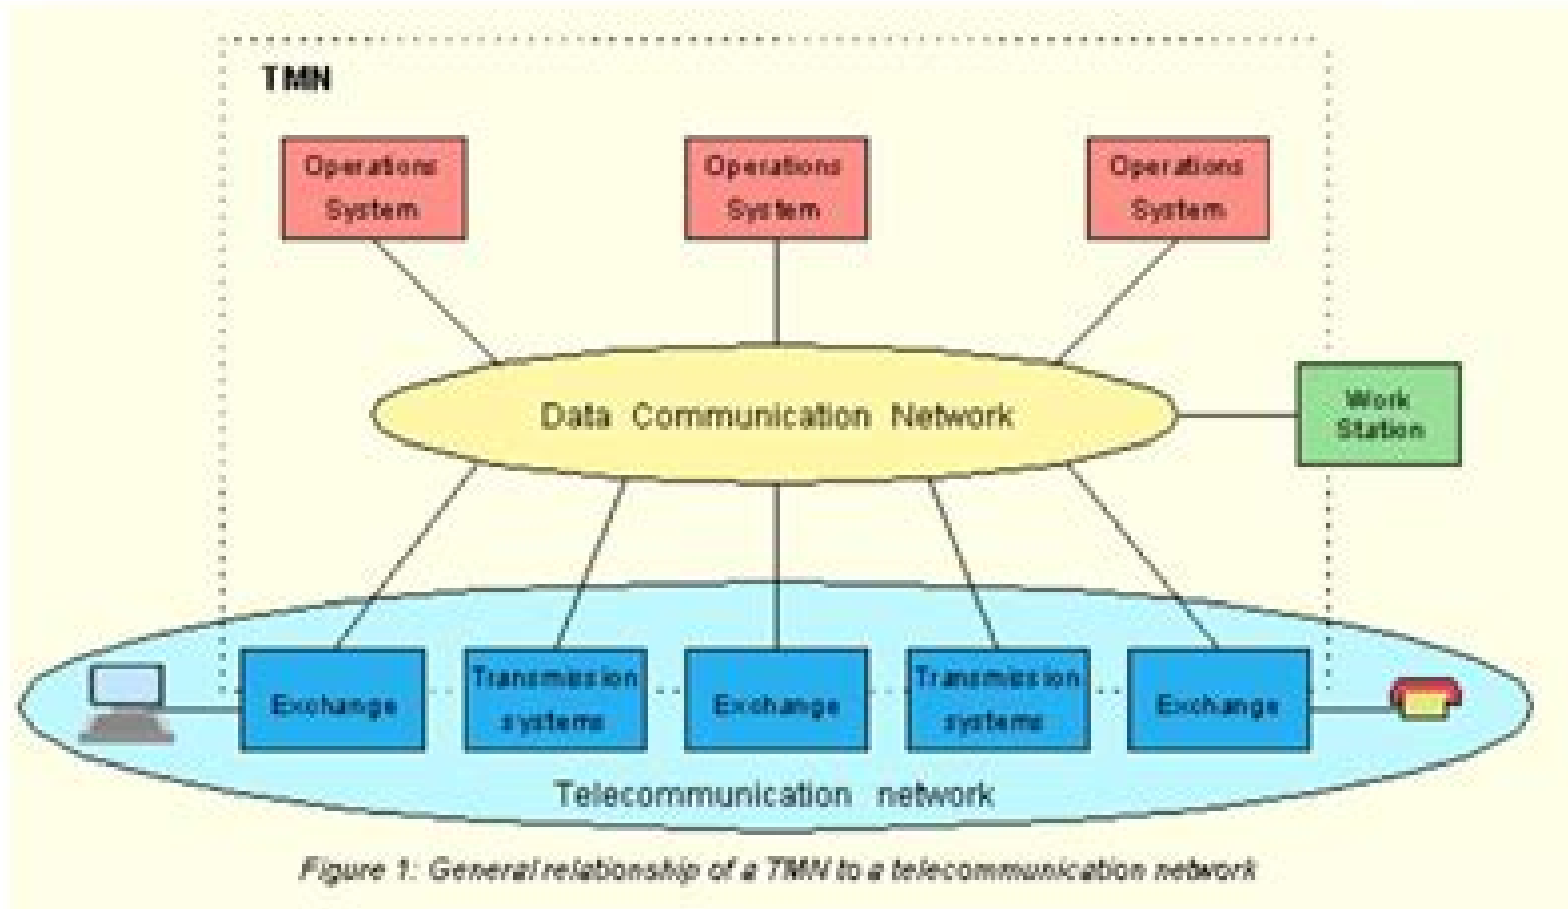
TMN

Operations System

Operations System

Operations System

Data Communication Network

Work Station

Exchange

Transmission systems

Exchange

Transmission systems

Exchange

Telecommunication network

Figure 1: General relationship of a TMN to a telecommunication network